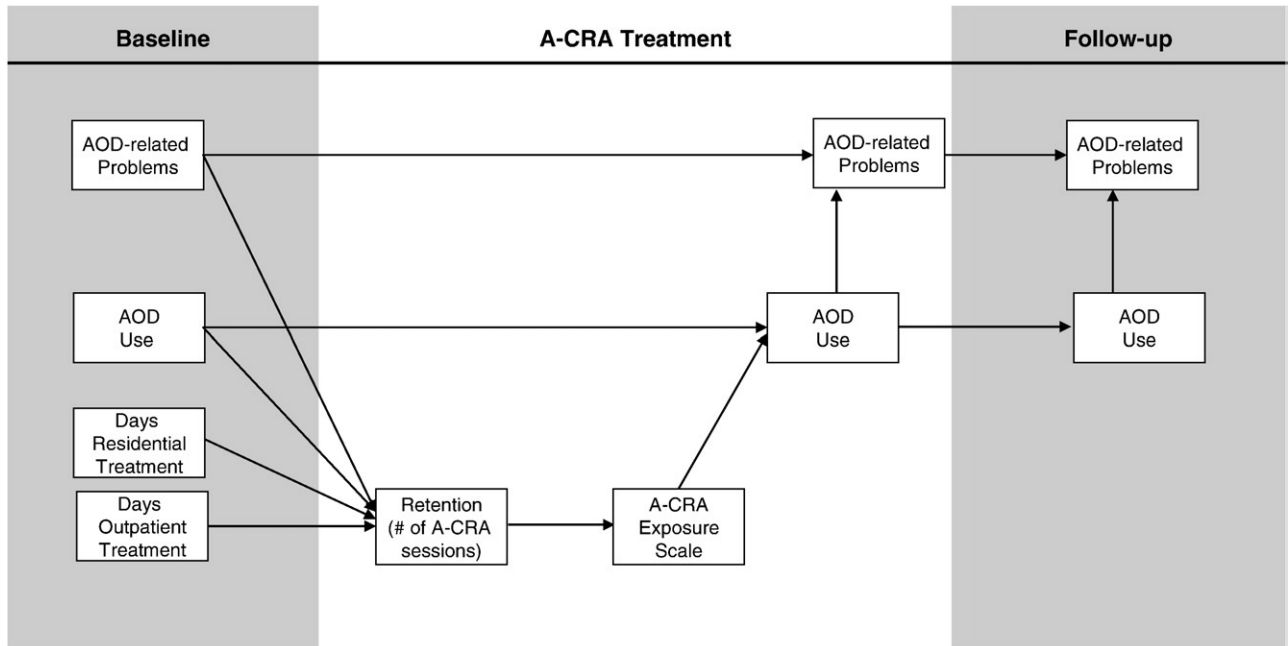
Baseline

A-CRA Treatment

Follow-up

AOD-related Problems

AOD Use

Days Residential Treatment

Days Outpatient Treatment

Retention (# of A-CRA sessions)

A-CRA Exposure Scale

AOD-related Problems

AOD Use

AOD-related Problems

AOD Use